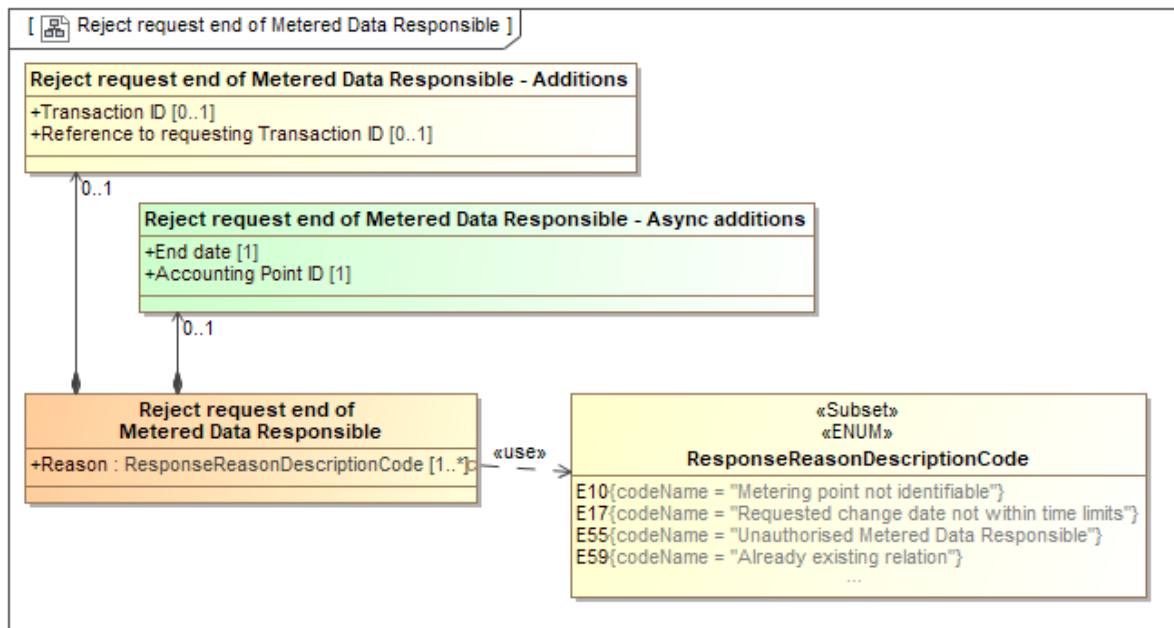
[ Reject request end of Metered Data Responsible ]

Reject request end of Metered Data Responsible - Additions

+Transaction ID [0..1]
+Reference to requesting Transaction ID [0..1]

0..1

Reject request end of Metered Data Responsible - Async additions

+End date [1]
+Accounting Point ID [1]

0..1

Reject request end of Metered Data Responsible

+Reason : ResponseReasonDescriptionCode [1..*]

«use»

«Subset»
«ENUM»
ResponseReasonDescriptionCode

E10{codeName = "Metering point not identifiable"}
E17{codeName = "Requested change date not within time limits"}
E55{codeName = "Unauthorised Metered Data Responsible"}
E59{codeName = "Already existing relation"}
...